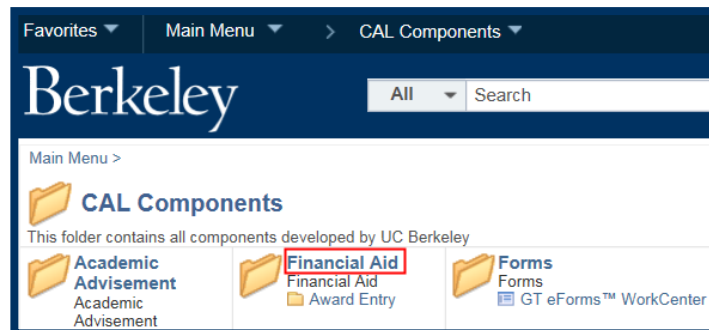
Favorites ▼ Main Menu ▼ > CAL Components ▼

Berkeley

All ▼ Search

Main Menu >

CAL Components

This folder contains all components developed by UC Berkeley

Academic Advisement
Academic Advisement

Financial Aid
Financial Aid
Award Entry

Forms
Forms
GT eForms™ WorkCenter